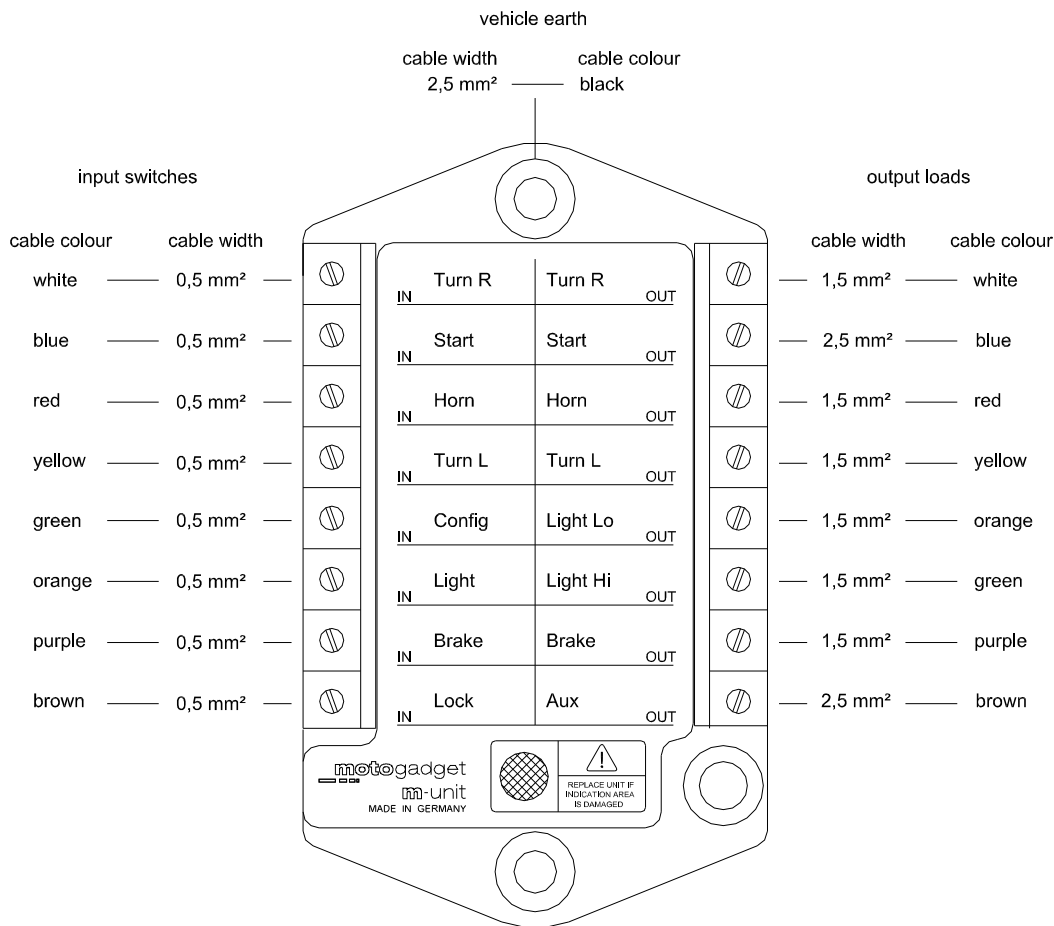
vehicle earth

cable width
2,5 mm²

cable colour
black

input switches

cable colour | cable width

white — 0,5 mm²
blue — 0,5 mm²
red — 0,5 mm²
yellow — 0,5 mm²
green — 0,5 mm²
orange — 0,5 mm²
purple — 0,5 mm²
brown — 0,5 mm²

| IN | | | OUT |
|---|---|---|---|
| IN | Turn R | Turn R | OUT |
| IN | Start | Start | OUT |
| IN | Horn | Horn | OUT |
| IN | Turn L | Turn L | OUT |
| IN | Config | Light Lo | OUT |
| IN | Light | Light Hi | OUT |
| IN | Brake | Brake | OUT |
| IN | Lock | Aux | OUT |

output loads

cable width | cable colour

1,5 mm² — white
2,5 mm² — blue
1,5 mm² — red
1,5 mm² — yellow
1,5 mm² — orange
1,5 mm² — green
1,5 mm² — purple
2,5 mm² — brown

motogadget
m-unit
MADE IN GERMANY

REPLACE UNIT IF INDICATION AREA IS DAMAGED